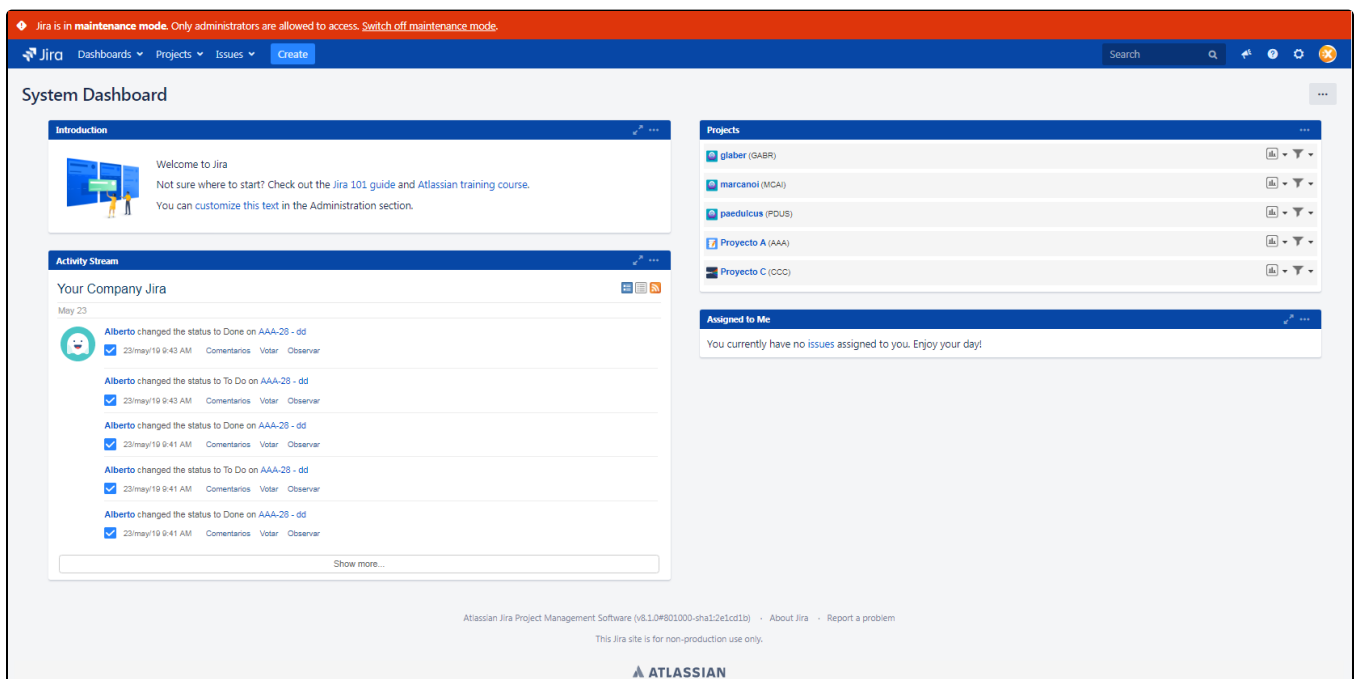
Jira is in **maintenance mode**. Only administrators are allowed to access. Switch off maintenance mode.

Jira Dashboards Projects Issues Create Search

System Dashboard

Introduction

Welcome to Jira

Not sure where to start? Check out the Jira 101 guide and Atlassian training course.

You can customize this text in the Administration section.

Activity Stream

Your Company Jira

May 23

Alberto changed the status to Done on AAA-28 - dd
23/may/19 9:43 AM Comentarios Votar Observar

Alberto changed the status to To Do on AAA-28 - dd
23/may/19 9:43 AM Comentarios Votar Observar

Alberto changed the status to Done on AAA-28 - dd
23/may/19 9:41 AM Comentarios Votar Observar

Alberto changed the status to To Do on AAA-28 - dd
23/may/19 9:41 AM Comentarios Votar Observar

Alberto changed the status to Done on AAA-28 - dd
23/may/19 9:41 AM Comentarios Votar Observar

Show more...

Projects

glaber (GABR)

marcanoi (MCAI)

paedulcus (PDUS)

Proyecto A (AAA)

Proyecto C (CCC)

Assigned to Me

You currently have no issues assigned to you. Enjoy your day!

Atlassian Jira Project Management Software (v8.1.0#801000-sha1:2e1cd1b) · About Jira · Report a problem

This Jira site is for non-production use only.

ATLASSIAN